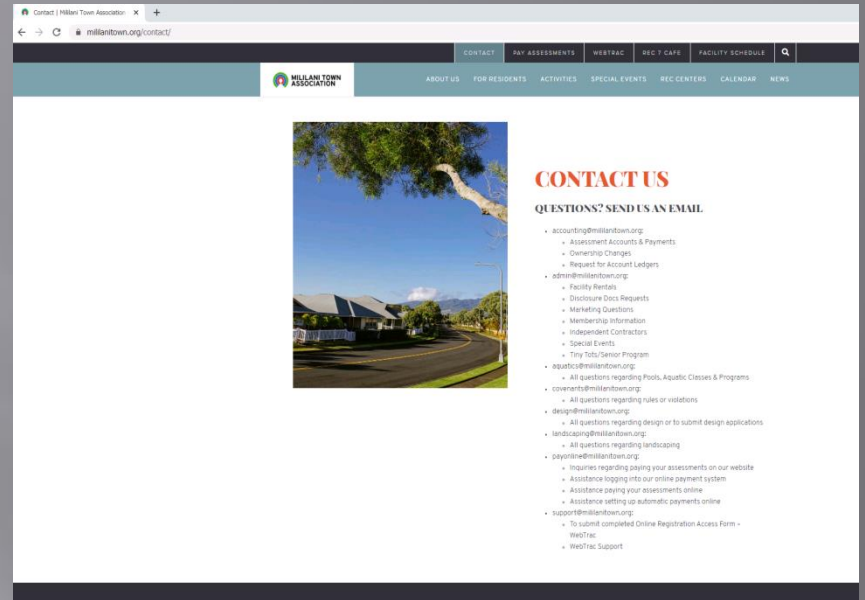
Contact | Mililani Town Association ×

mililanitown.org/contact/

CONTACT PAY ASSESSMENTS WEBTRAC REC 7 CAFE FACILITY SCHEDULE

MILILANI TOWN ASSOCIATION

ABOUT US FOR RESIDENTS ACTIVITIES SPECIAL EVENTS REC CENTERS CALENDAR NEWS

CONTACT US

QUESTIONS? SEND US AN EMAIL

- accounting@mililanitown.org:
  - Assessment Accounts & Payments
  - Ownership Changes
  - Request for Account Ledgers
- admin@mililanitown.org:
  - Facility Rentals
  - Disclosure Docs Requests
  - Marketing Questions
  - Membership Information
  - Independent Contractors
  - Special Events
  - Tiny Tots/Senior Program
- aquatics@mililanitown.org:
  - All questions regarding Pools, Aquatic Classes & Programs
- covenants@mililanitown.org:
  - All questions regarding rules or violations
- design@mililanitown.org:
  - All questions regarding design or to submit design applications
- landscaping@mililanitown.org:
  - All questions regarding landscaping
- payonline@mililanitown.org:
  - Inquiries regarding paying your assessments on our website
  - Assistance logging into our online payment system
  - Assistance paying your assessments online
  - Assistance setting up automatic payments online
- support@mililanitown.org:
  - To submit completed Online Registration Access Form – WebTrac
  - WebTrac Support